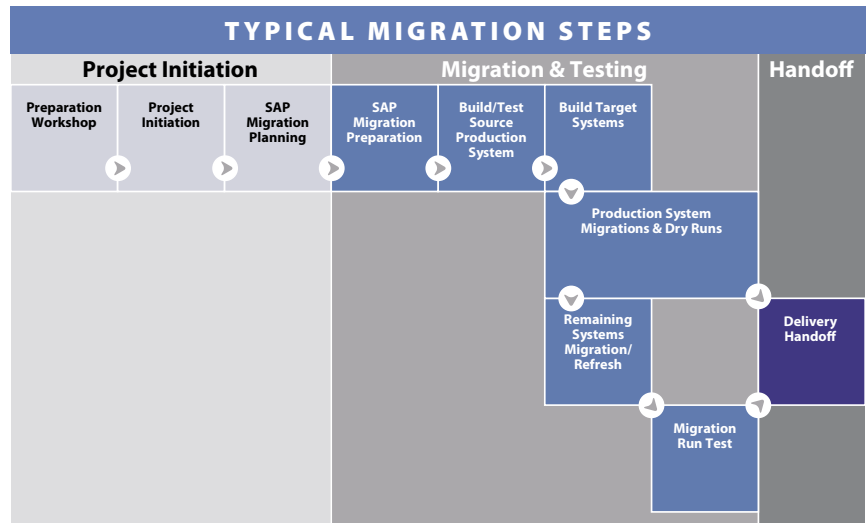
TYPICAL MIGRATION STEPS

Project Initiation

Migration & Testing

Handoff

Preparation Workshop

Project Initiation

SAP Migration Planning

SAP Migration Preparation

Build/Test Source Production System

Build Target Systems

Production System Migrations & Dry Runs

Remaining Systems Migration/ Refresh

Delivery Handoff

Migration Run Test